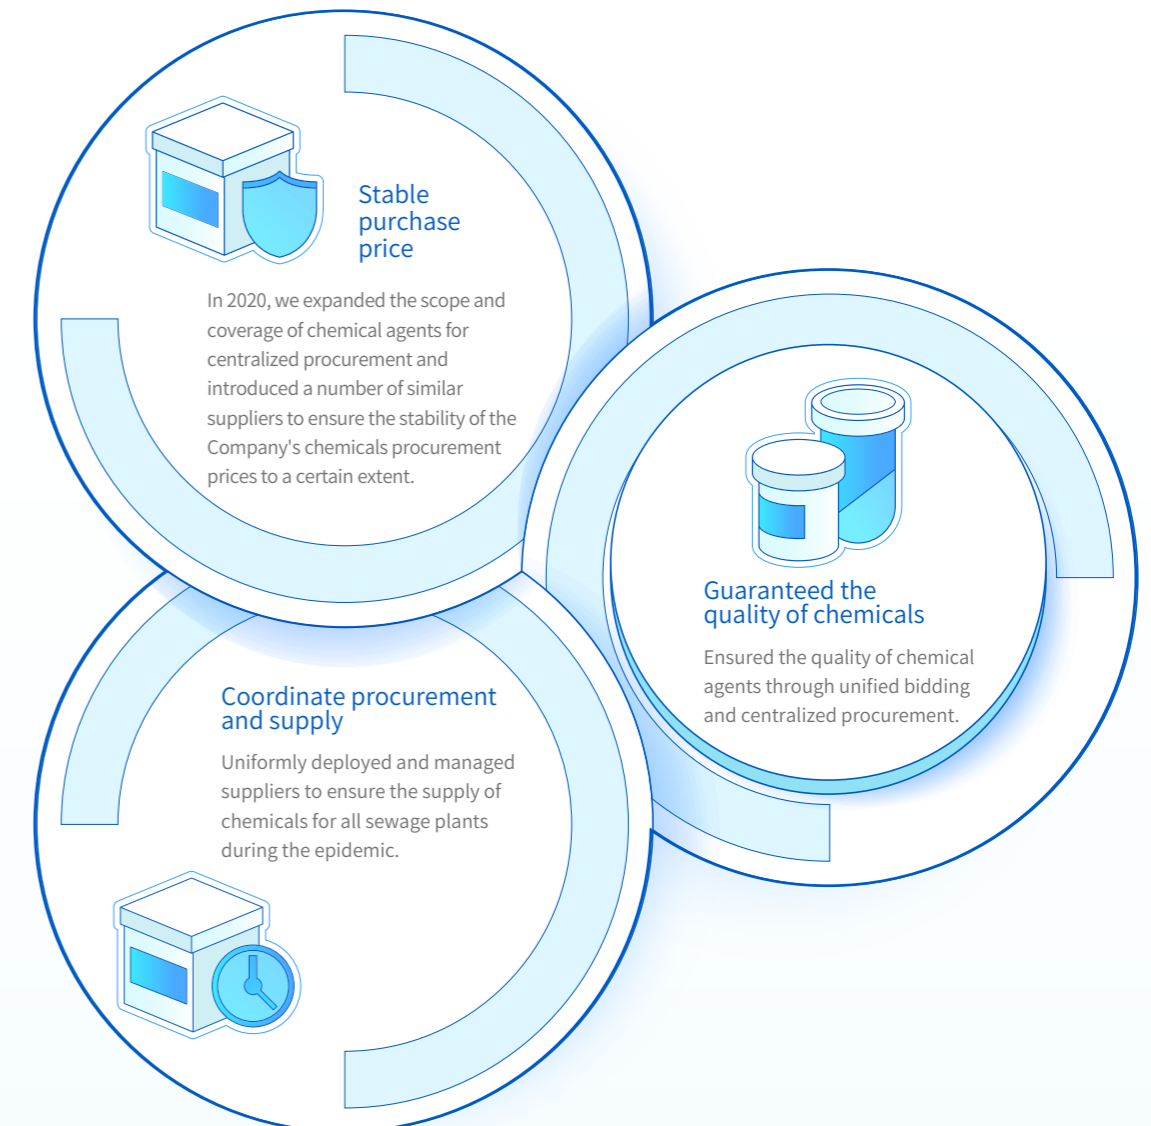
Stable purchase price

In 2020, we expanded the scope and coverage of chemical agents for centralized procurement and introduced a number of similar suppliers to ensure the stability of the Company's chemicals procurement prices to a certain extent.

Guaranteed the quality of chemicals

Ensured the quality of chemical agents through unified bidding and centralized procurement.

Coordinate procurement and supply

Uniformly deployed and managed suppliers to ensure the supply of chemicals for all sewage plants during the epidemic.